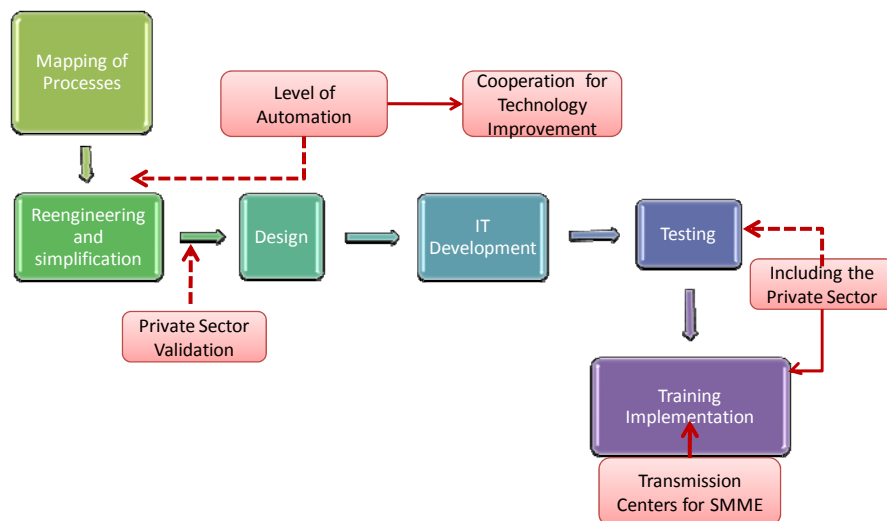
Mapping of Processes

Level of Automation

Cooperation for Technology Improvement

Reengineering and simplification

Design

IT Development

Testing

Including the Private Sector

Private Sector Validation

Training Implementation

Transmission Centers for SMME